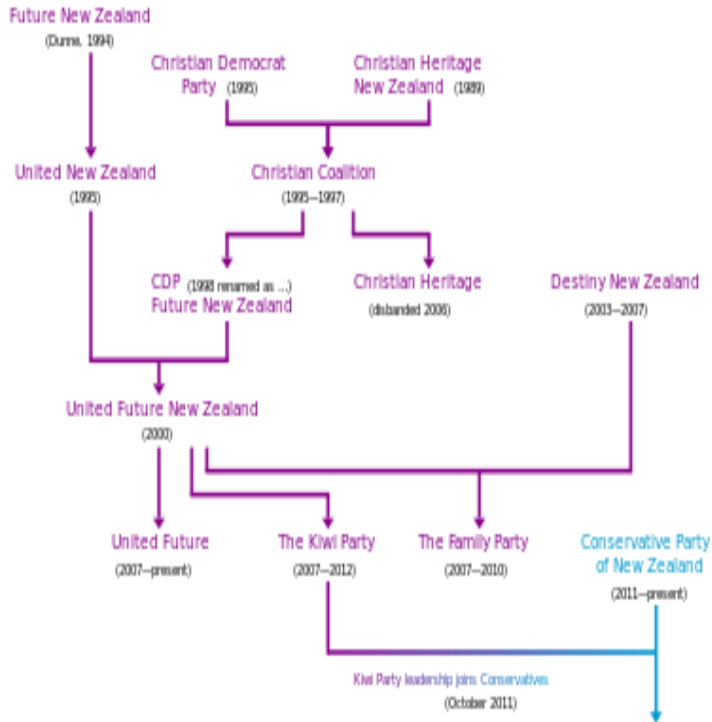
Future New Zealand
(Dunne, 1994)

Christian Democrat Party (1995)

Christian Heritage New Zealand (1989)

United New Zealand
(1995)

Christian Coalition
(1995—1997)

CDP (1998 renamed as ...) Future New Zealand

Christian Heritage
(disbanded 2006)

Destiny New Zealand
(2003—2007)

United Future New Zealand
(2000)

United Future
(2007—present)

The Kiwi Party
(2007—2012)

The Family Party
(2007—2010)

Conservative Party of New Zealand
(2011—present)

Kiwi Party leadership joins Conservatives
(October 2011)